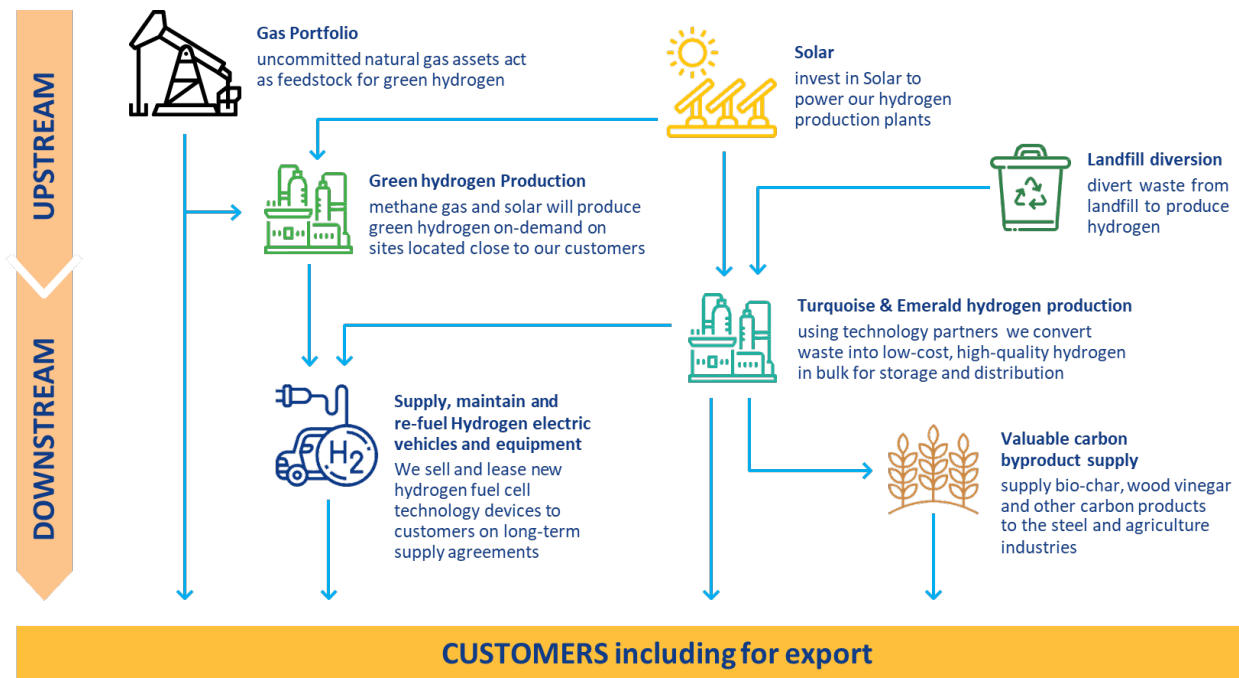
UPSTREAM

DOWNSTREAM

Gas Portfolio
uncommitted natural gas assets act as feedstock for green hydrogen

Solar
invest in Solar to power our hydrogen production plants

Green hydrogen Production
methane gas and solar will produce green hydrogen on-demand on sites located close to our customers

Landfill diversion
divert waste from landfill to produce hydrogen

Turquoise & Emerald hydrogen production
using technology partners we convert waste into low-cost, high-quality hydrogen in bulk for storage and distribution

$H_2$

Supply, maintain and re-fuel Hydrogen electric vehicles and equipment
We sell and lease new hydrogen fuel cell technology devices to customers on long-term supply agreements

Valuable carbon byproduct supply
supply bio-char, wood vinegar and other carbon products to the steel and agriculture industries

CUSTOMERS including for export